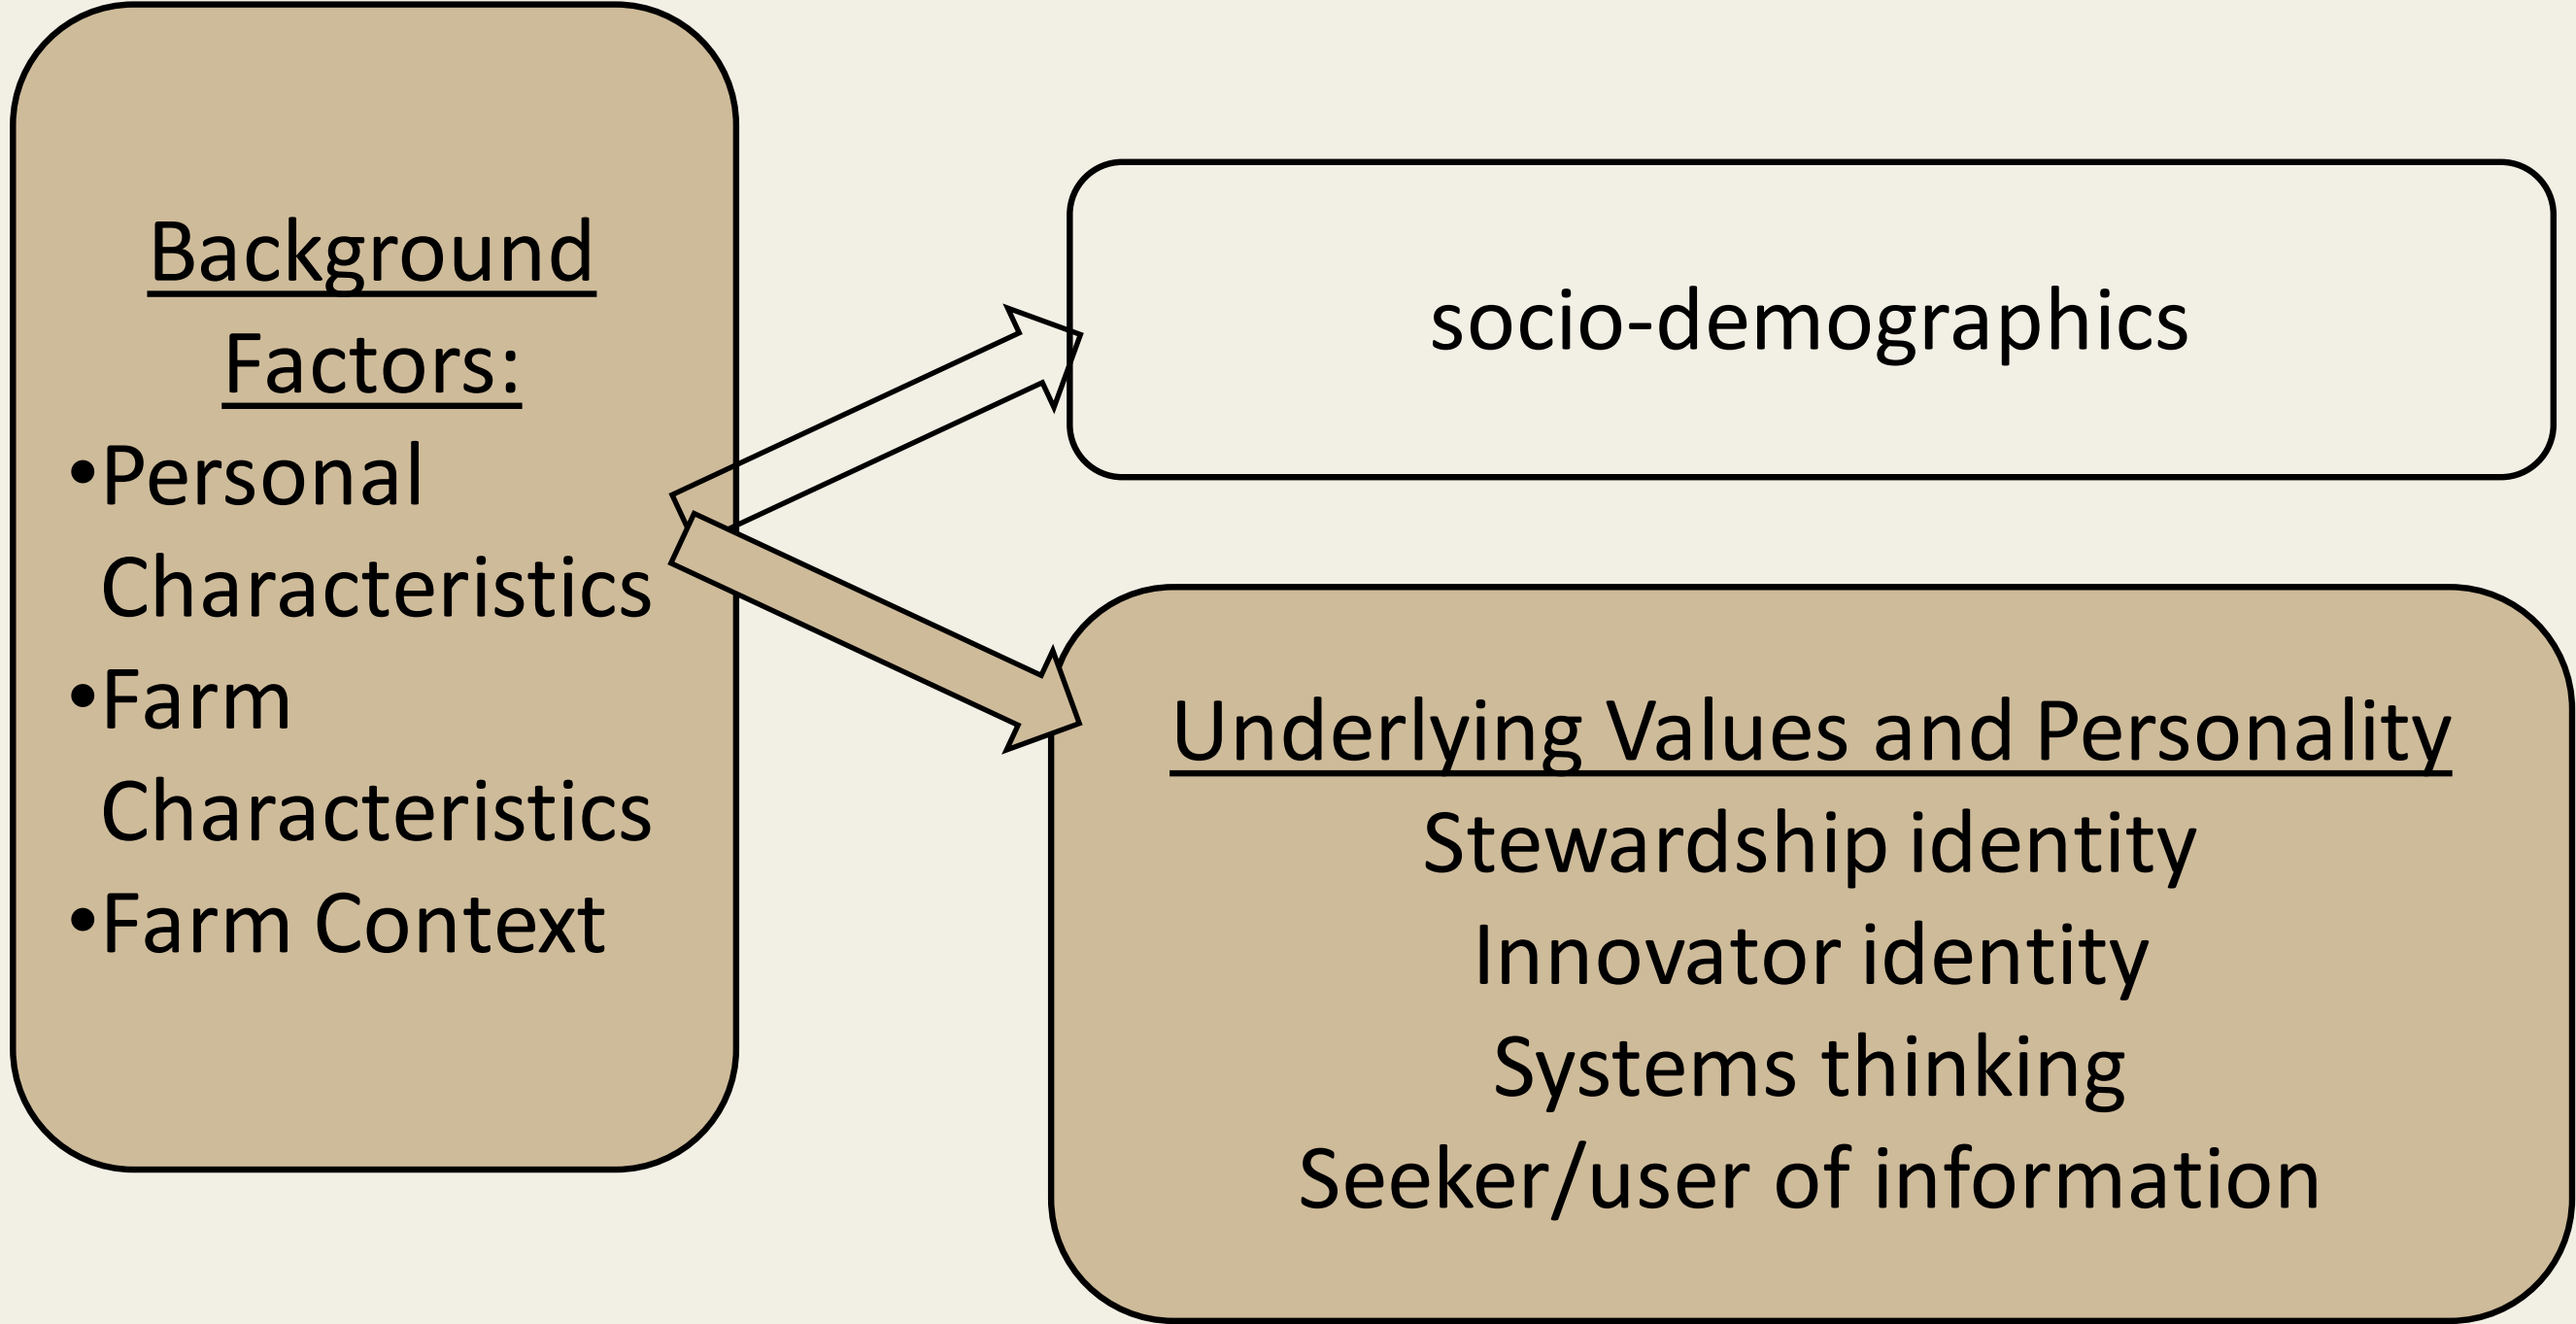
Background Factors:
•Personal Characteristics
•Farm Characteristics
•Farm Context

socio-demographics

Underlying Values and Personality
Stewardship identity
Innovator identity
Systems thinking
Seeker/user of information